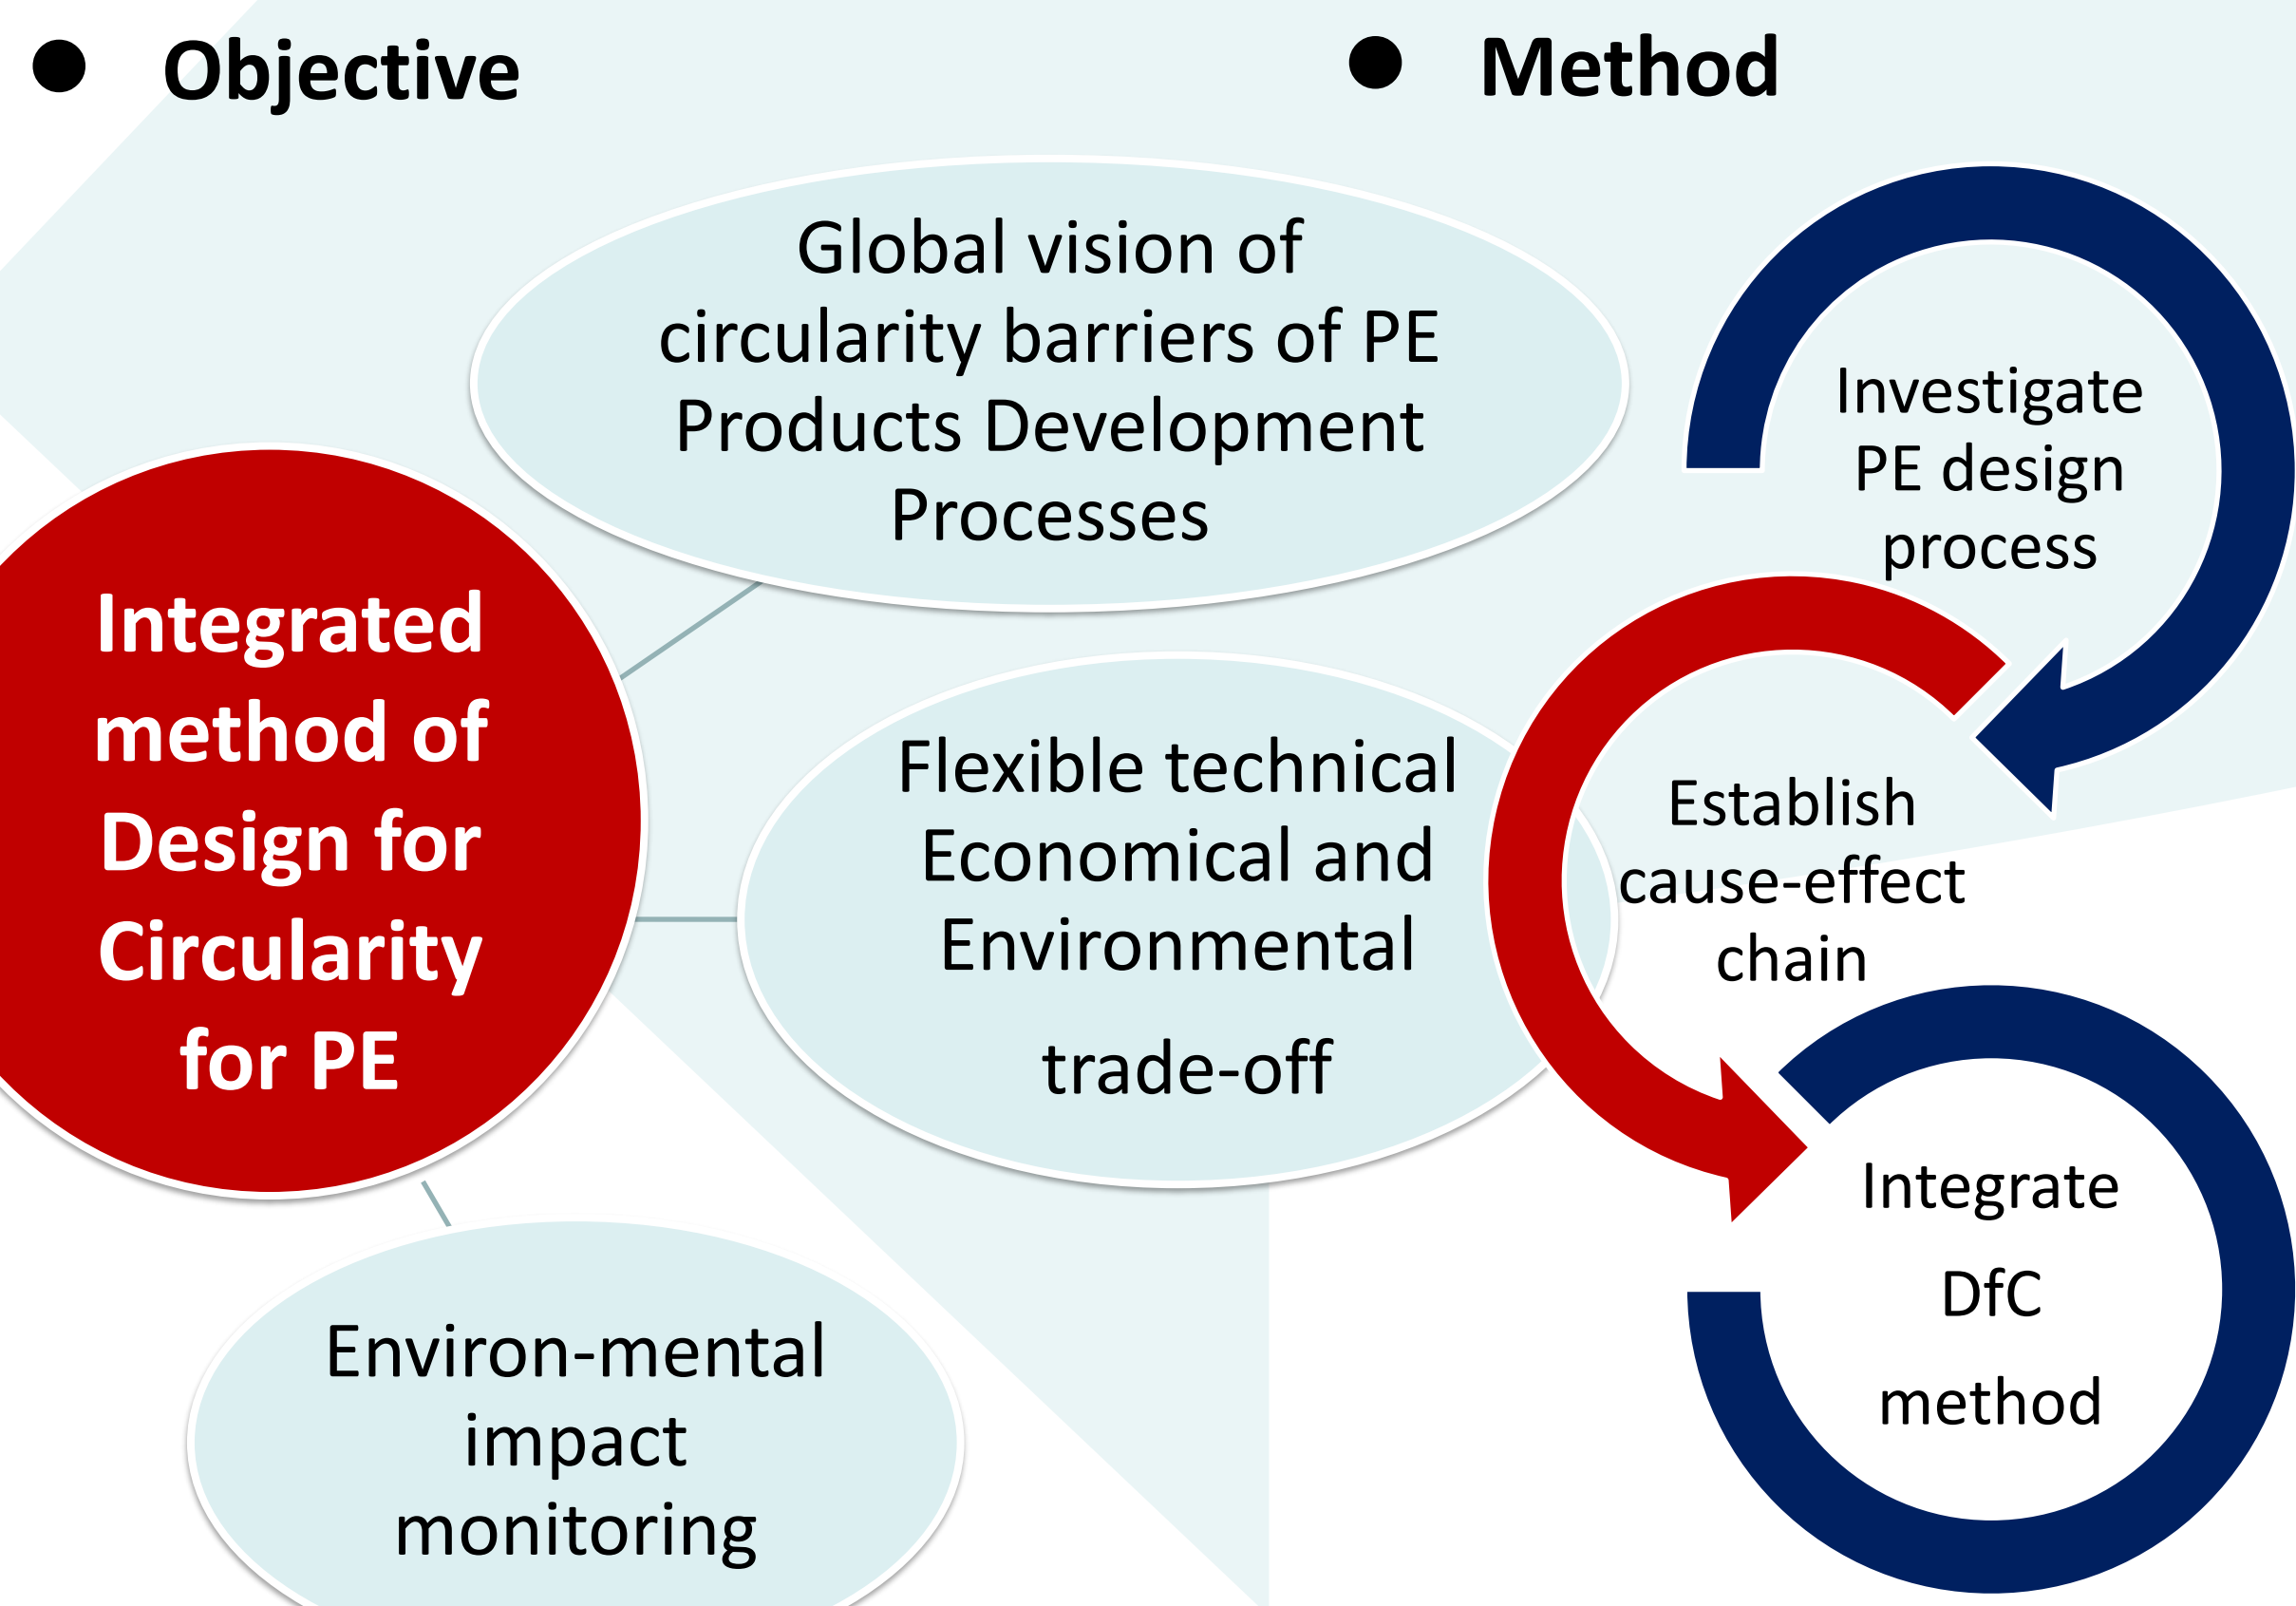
Objective

Method

Global vision of circularity barriers of PE Products Development Processes

Integrated method of Design for Circularity for PE

Flexible technical Economical and Environmental

trade-off

Environ-mental impact monitoring

Investigate PE design process

Establish cause-effect chain

Integrate DfC method